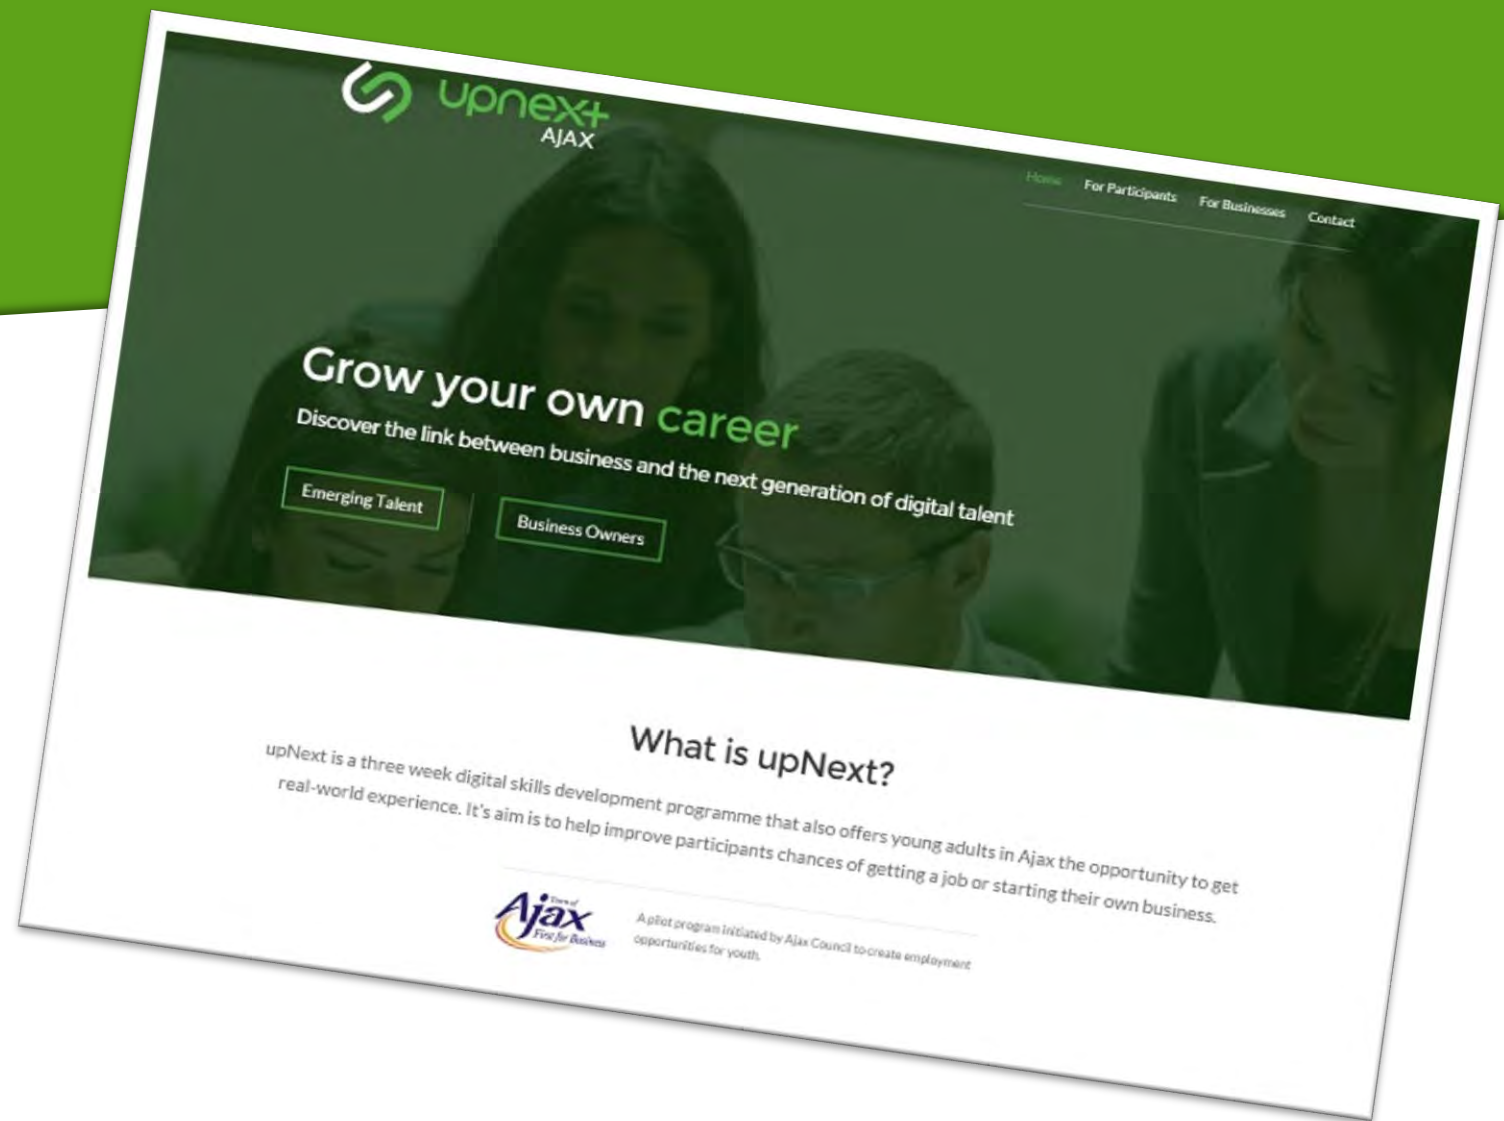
upnext
AJAX

Home For Participants For Businesses Contact

Grow your own career

Discover the link between business and the next generation of digital talent

Emerging Talent

Business Owners

What is upNext?

upNext is a three week digital skills development programme that also offers young adults in Ajax the opportunity to get real-world experience. It's aim is to help improve participants chances of getting a job or starting their own business.

Town of Ajax First for Business

A pilot program initiated by Ajax Council to create employment opportunities for youth.